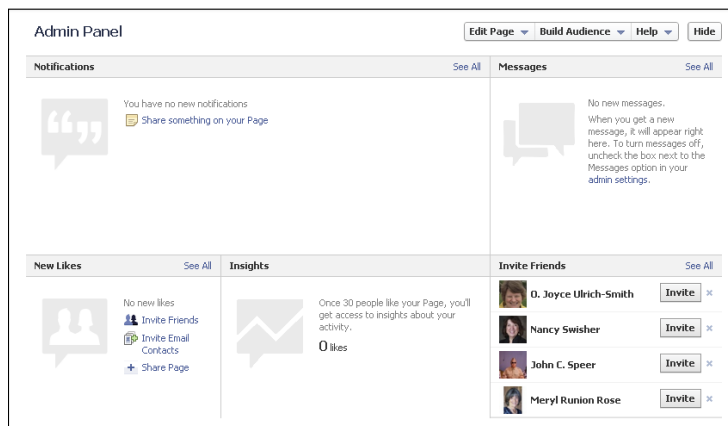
Admin Panel

Edit Page ▾ Build Audience ▾ Help ▾ Hide

Notifications See All

You have no new notifications
Share something on your Page

Messages See All

No new messages.

When you get a new message, it will appear right here. To turn messages off, uncheck the box next to the Messages option in your admin settings.

New Likes See All

No new likes
Invite Friends
Invite Email Contacts
Share Page

Insights

Once 30 people like your Page, you'll get access to insights about your activity.

0 likes

Invite Friends See All

O. Joyce Ulrich-Smith Invite ×
Nancy Swisher Invite ×
John C. Speer Invite ×
Meryl Runion Rose Invite ×